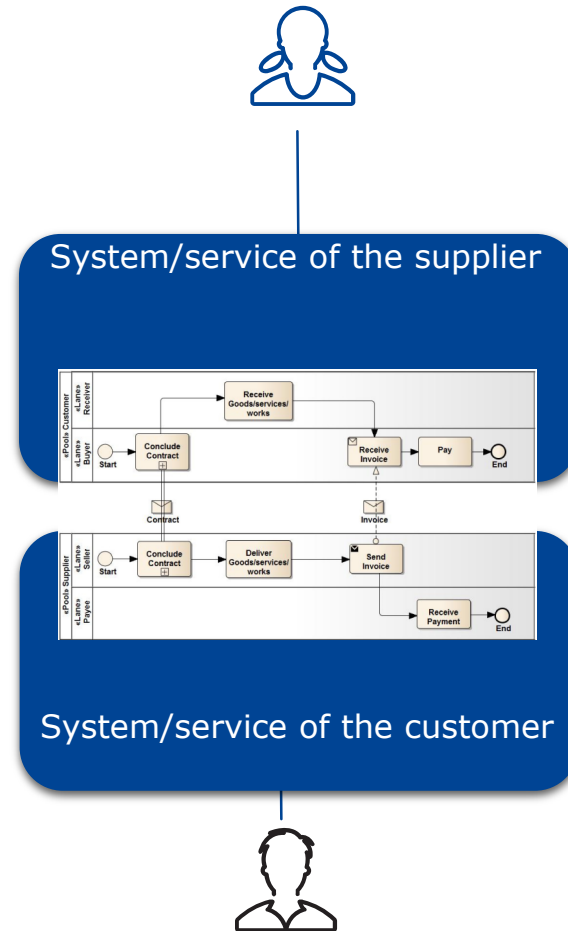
System/service of the supplier

«Pool» Customer

«Lane» Receiver

Receive Goods/services/ works

«Lane» Buyer

Start

Conclude Contract

Receive Invoice

Pay

End

Contract

Invoice

«Pool» Supplier

«Lane» Seller

Start

Conclude Contract

Deliver Goods/services/ works

Send Invoice

«Lane» Payee

Receive Payment

End

System/service of the customer